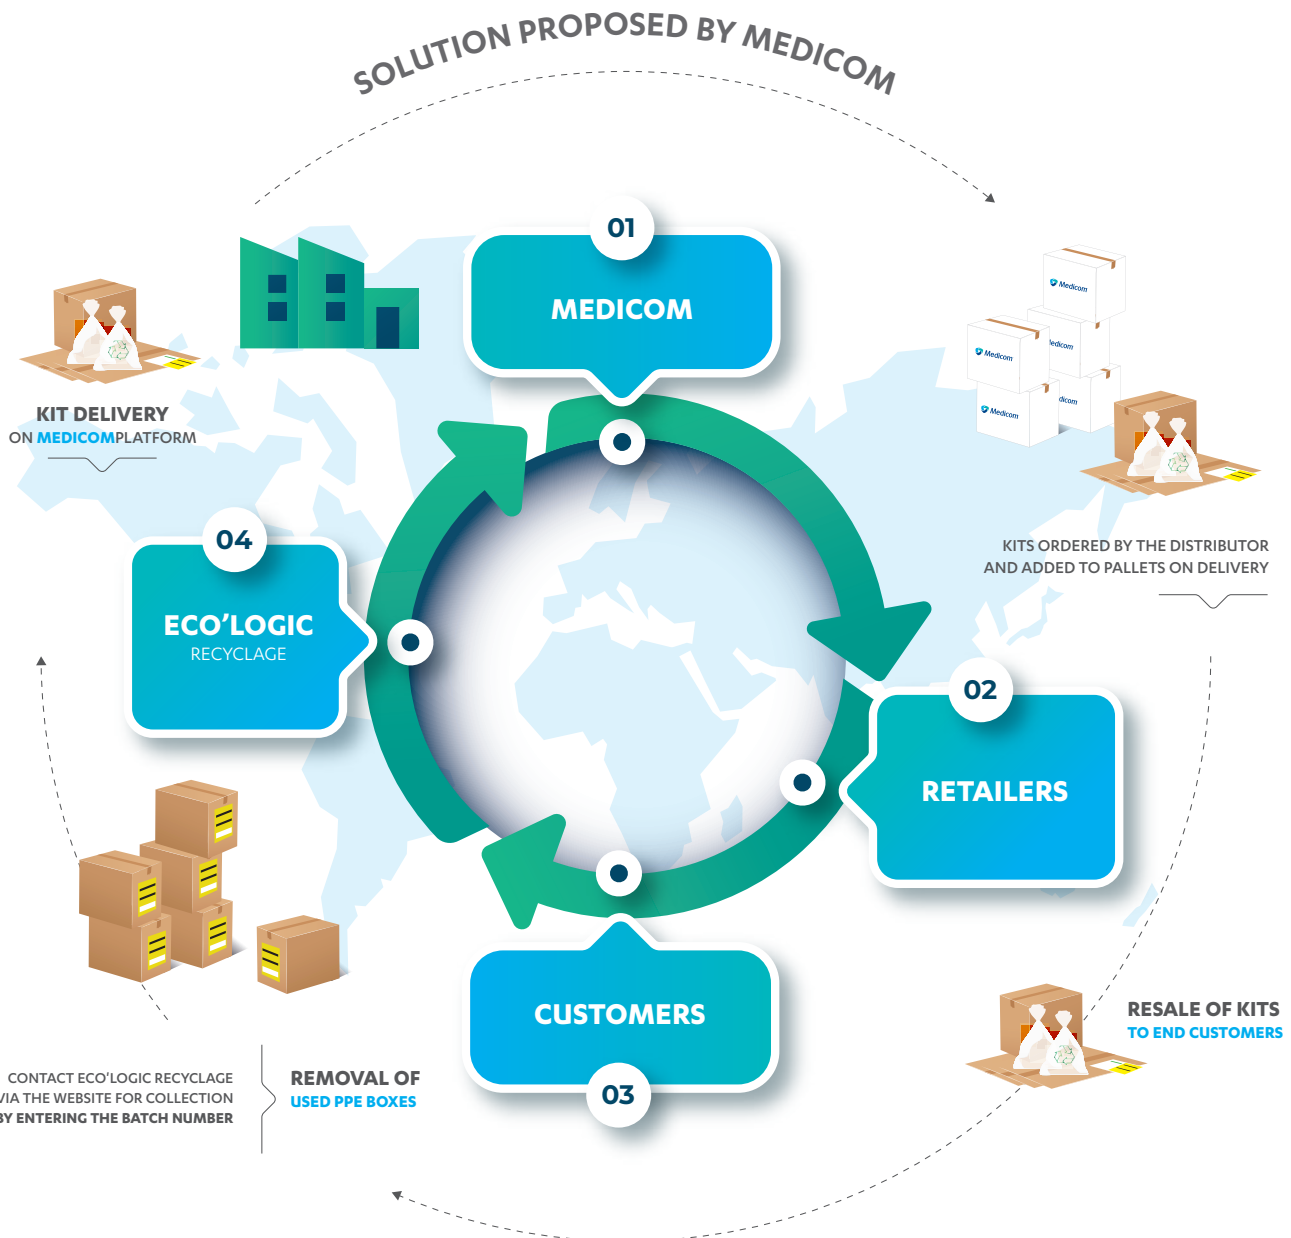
SOLUTION PROPOSED BY MEDICOM

KIT DELIVERY
ON MEDICOMPLATFORM

01
MEDICOM

Medicom
Medicom
Medicom
Medicom
Medicom

KITS ORDERED BY THE DISTRIBUTOR AND ADDED TO PALLETS ON DELIVERY

04
ECO'LOGIC
RECYCLAGE

02
RETAILERS

03
CUSTOMERS

RESALE OF KITS
TO END CUSTOMERS

CONTACT ECO'LOGIC RECYCLAGE VIA THE WEBSITE FOR COLLECTION BY ENTERING THE BATCH NUMBER

REMOVAL OF
USED PPE BOXES